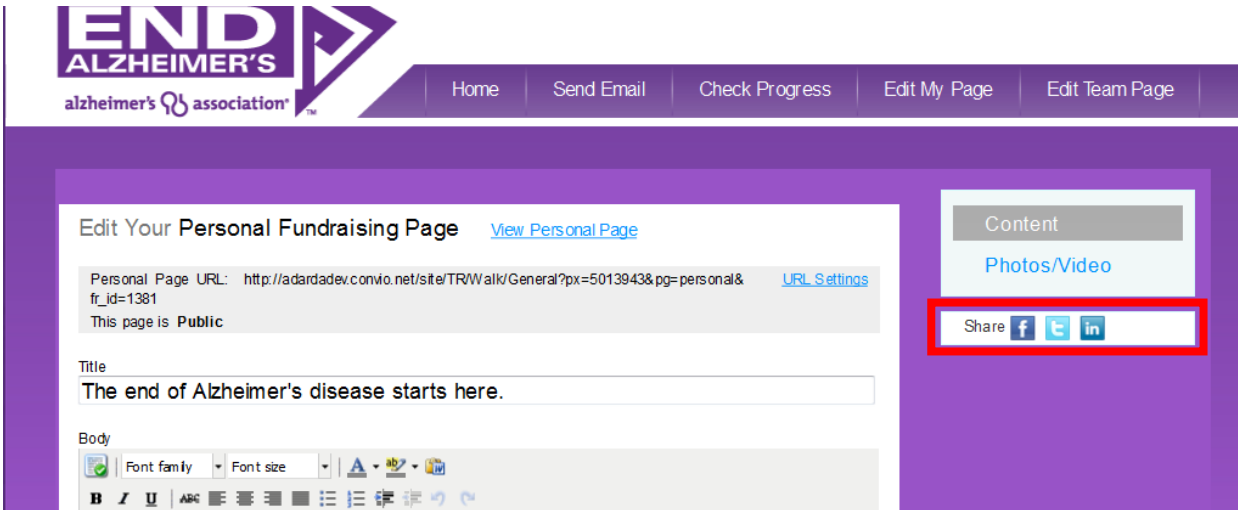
END ALZHEIMER'S
alzheimer's association

Home | Send Email | Check Progress | Edit My Page | Edit Team Page

Edit Your Personal Fundraising Page View Personal Page

Personal Page URL: http://adardadev.convio.net/site/TR/Walk/General?px=5013943&pg=personal&fr_id=1381 URL Settings

This page is Public

Title

The end of Alzheimer's disease starts here.

Body

Font family Font size

B I U ABC

Content

Photos/Video

Share